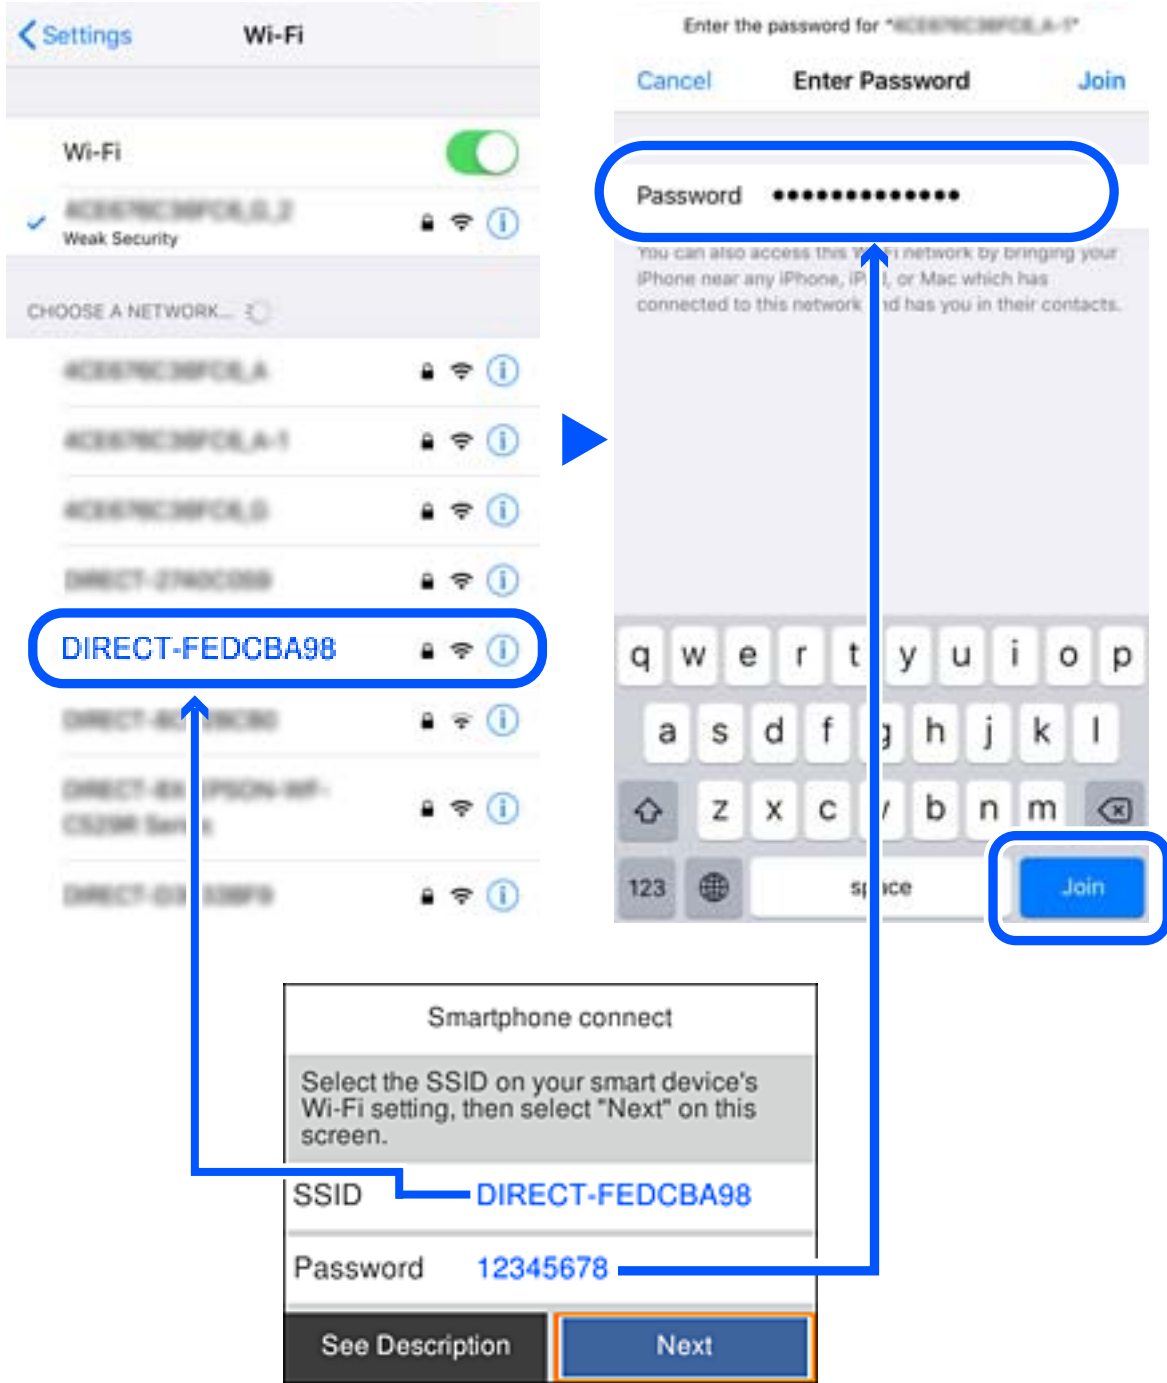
Settings Wi-Fi

Wi-Fi

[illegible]
Weak Security

CHOOSE A NETWORK...

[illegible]

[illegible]

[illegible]

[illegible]

DIRECT-FEDCBA98

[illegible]

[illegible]

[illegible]

Enter the password for "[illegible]"

Cancel Enter Password Join

Password ••••••••••••••

You can also access this W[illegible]i network by bringing your iPhone near any iPhone, iP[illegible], or Mac which has connected to this network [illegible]d has you in their contacts.

q w e r t y u i o p
a s d f g h j k l
z x c v b n m
123 space Join

Smartphone connect

Select the SSID on your smart device's Wi-Fi setting, then select "Next" on this screen.

SSID DIRECT-FEDCBA98

Password 12345678

See Description Next